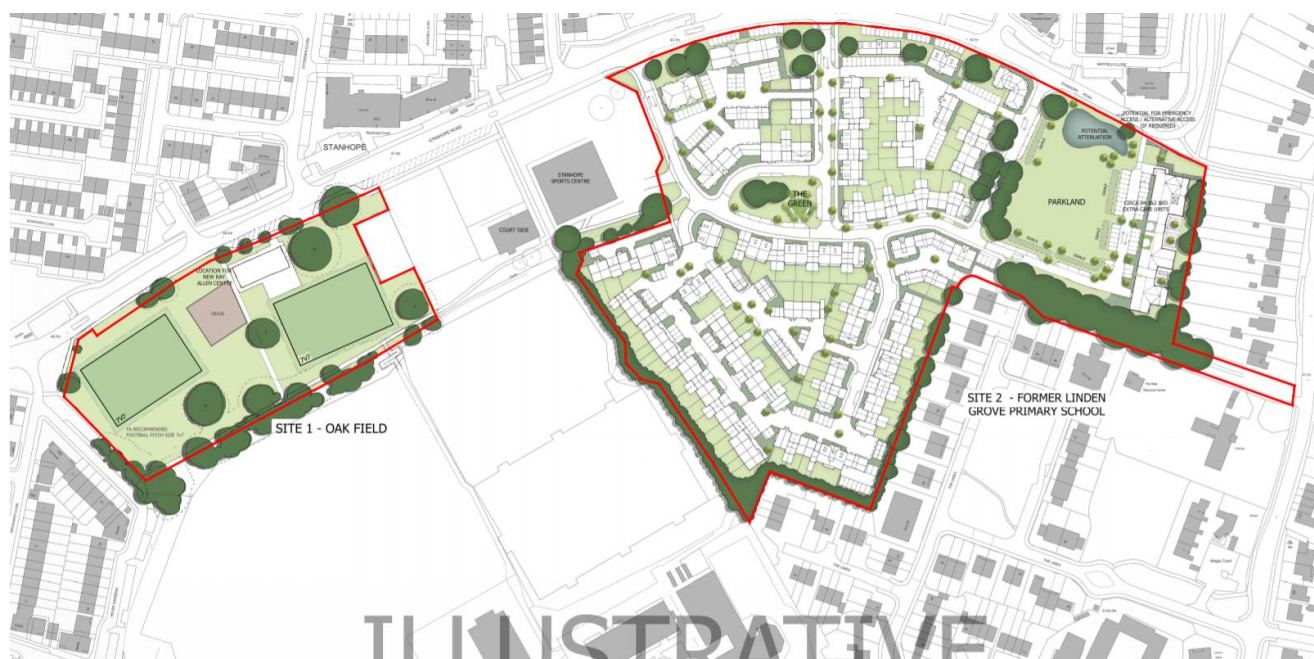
STANHOPE

STANHOPE ROAD

STANHOPE SPORTS CENTRE

COURT SIDE

LOCATION FOR NEW RAY ALLEN CENTRE

MUGA

7v7

7v7

FA RECOMMENDED FOOTBALL PITCH SIZE 7v7

SITE 1 - OAK FIELD

THE GREEN

PARKLAND

POTENTIAL ATTENUATION

POTENTIAL FOR EMERGENCY ACCESS / ALTERNATIVE ACCESS IF REQUIRED

CIRCA 94 BED EXTRA CARE UNITS

SITE 2 - FORMER LINDEN GROVE PRIMARY SCHOOL

ILLUSTRATIVE